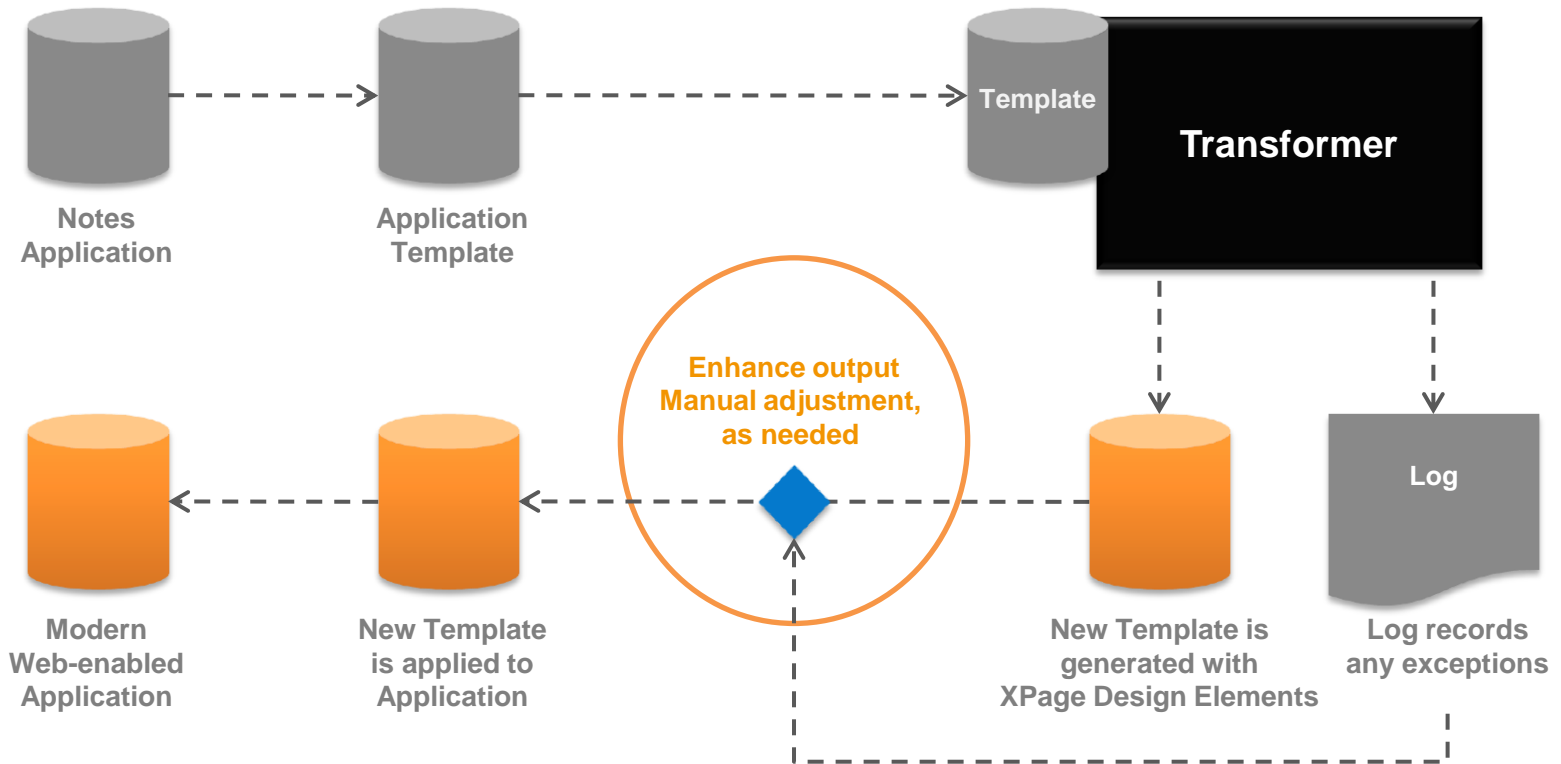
Notes Application

Application Template

Template

Transformer

Enhance output Manual adjustment, as needed

Log

Modern Web-enabled Application

New Template is applied to Application

New Template is generated with XPage Design Elements

Log records any exceptions